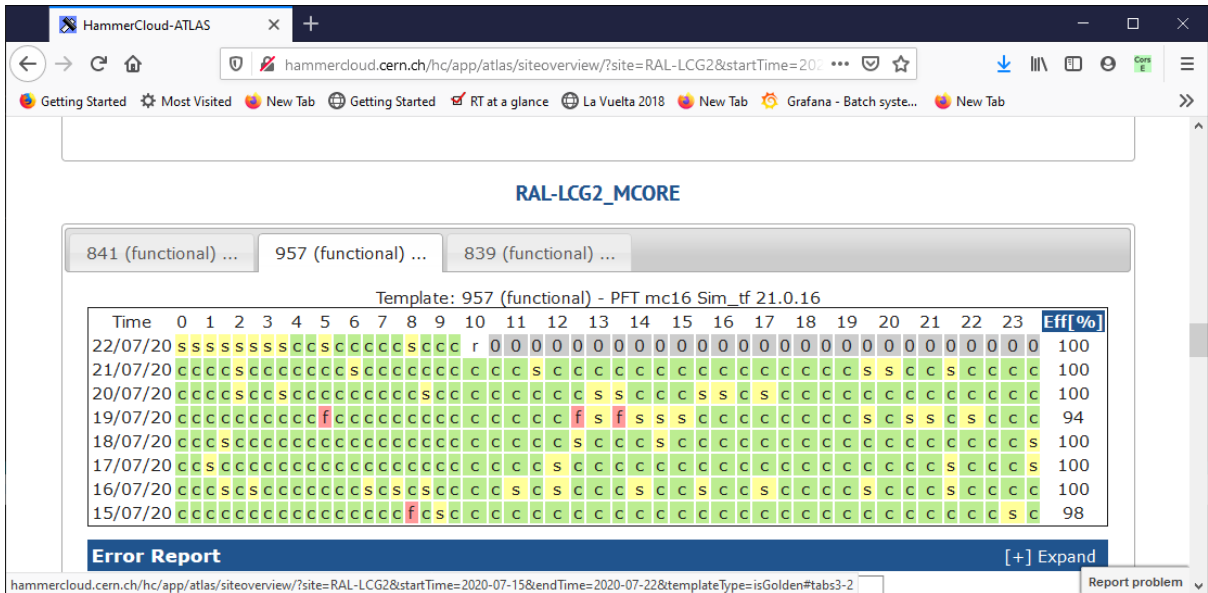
HammerCloud-ATLAS

hammercloud.cern.ch/hc/app/atlas/siteoverview/?site=RAL-LCG2&startTime=202

Getting Started  Most Visited  New Tab  Getting Started  RT at a glance  La Vuelta 2018  New Tab  Grafana - Batch syste...  New Tab

RAL-LCG2_MCORE

841 (functional) ...  957 (functional) ...  839 (functional) ...

Template: 957 (functional) - PFT mc16 Sim_tf 21.0.16

| Time | 0 1 2 3 4 5 6 7 8 9 10 11 12 13 14 15 16 17 18 19 20 21 22 23 | Eff[%] |
|---|---|---|
| 22/07/20 | s s s s s s s s c c s c c c c c s c c c r 0 0 0 0 0 0 0 0 0 0 0 0 0 0 0 0 0 0 0 0 0 0 0 0 0 0 0 0 0 | 100 |
| 21/07/20 | c c c c s c c c c c c c s c c c c c c c c c c s c c c c c c c c c c c c c c c c s s c c s c c c c | 100 |
| 20/07/20 | c c c c s c c s c c c c c c c s c c c c c c c c c c c s s c c c c s s c s c c c c c c c c c c c c c | 100 |
| 19/07/20 | c c c c c c c c c f c c c c c c c c c c c c c c c f s f s s s c c c c c c c c c s c s s c s c c c | 94 |
| 18/07/20 | c c c s c c c c c c c c c c c c c c c c c c c c c s c c c s c c c c c c c c c c c c c c c c c c s | 100 |
| 17/07/20 | c c s c c c c c c c c c c c c c c c c c c c c c s c c c c c c c c c c c c c c c c c c c s c c c s | 100 |
| 16/07/20 | c c c s c s c c c c c c c s c s c c c c c c s c s c c c s c c s c c c s c c c c c c c c c c c c | 100 |
| 15/07/20 | c c c c c c c c c c c c c c c f c s c c c c c c c c c c c c c c c c c c c c c c c c c c c c s c | 98 |

Error Report  [+] Expand

hammercloud.cern.ch/hc/app/atlas/siteoverview/?site=RAL-LCG2&startTime=2020-07-15&endTime=2020-07-22&templateType=isGolden#tabs3-2

Report problem